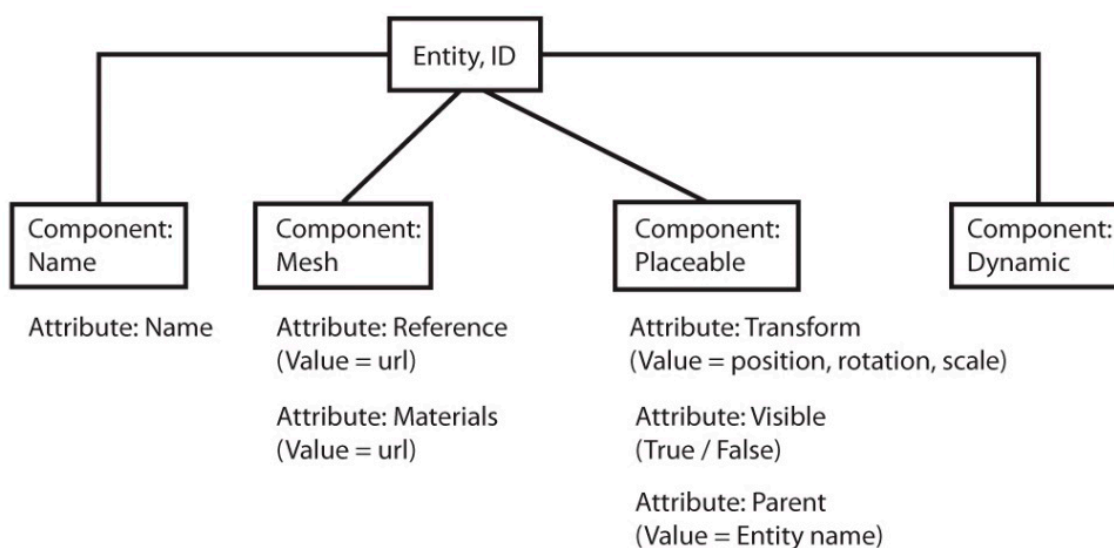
Entity, ID

Component: Name

Attribute: Name

Component: Mesh

Attribute: Reference (Value = url)

Attribute: Materials (Value = url)

Component: Placeable

Attribute: Transform (Value = position, rotation, scale)

Attribute: Visible (True / False)

Attribute: Parent (Value = Entity name)

Component: Dynamic